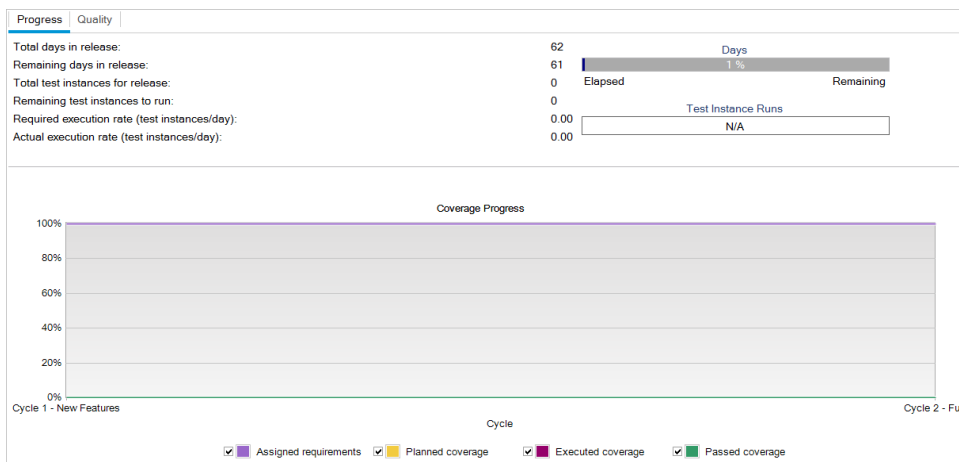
Progress Quality

Total days in release: 62
Remaining days in release: 61
Total test instances for release: 0
Remaining test instances to run: 0
Required execution rate (test instances/day): 0.00
Actual execution rate (test instances/day): 0.00

Days
1 %
Elapsed Remaining

Test Instance Runs
N/A

Coverage Progress

100%
80%
60%
40%
20%
0%

Cycle 1 - New Features
Cycle 2 - Fu

Cycle

Assigned requirements
Planned coverage
Executed coverage
Passed coverage